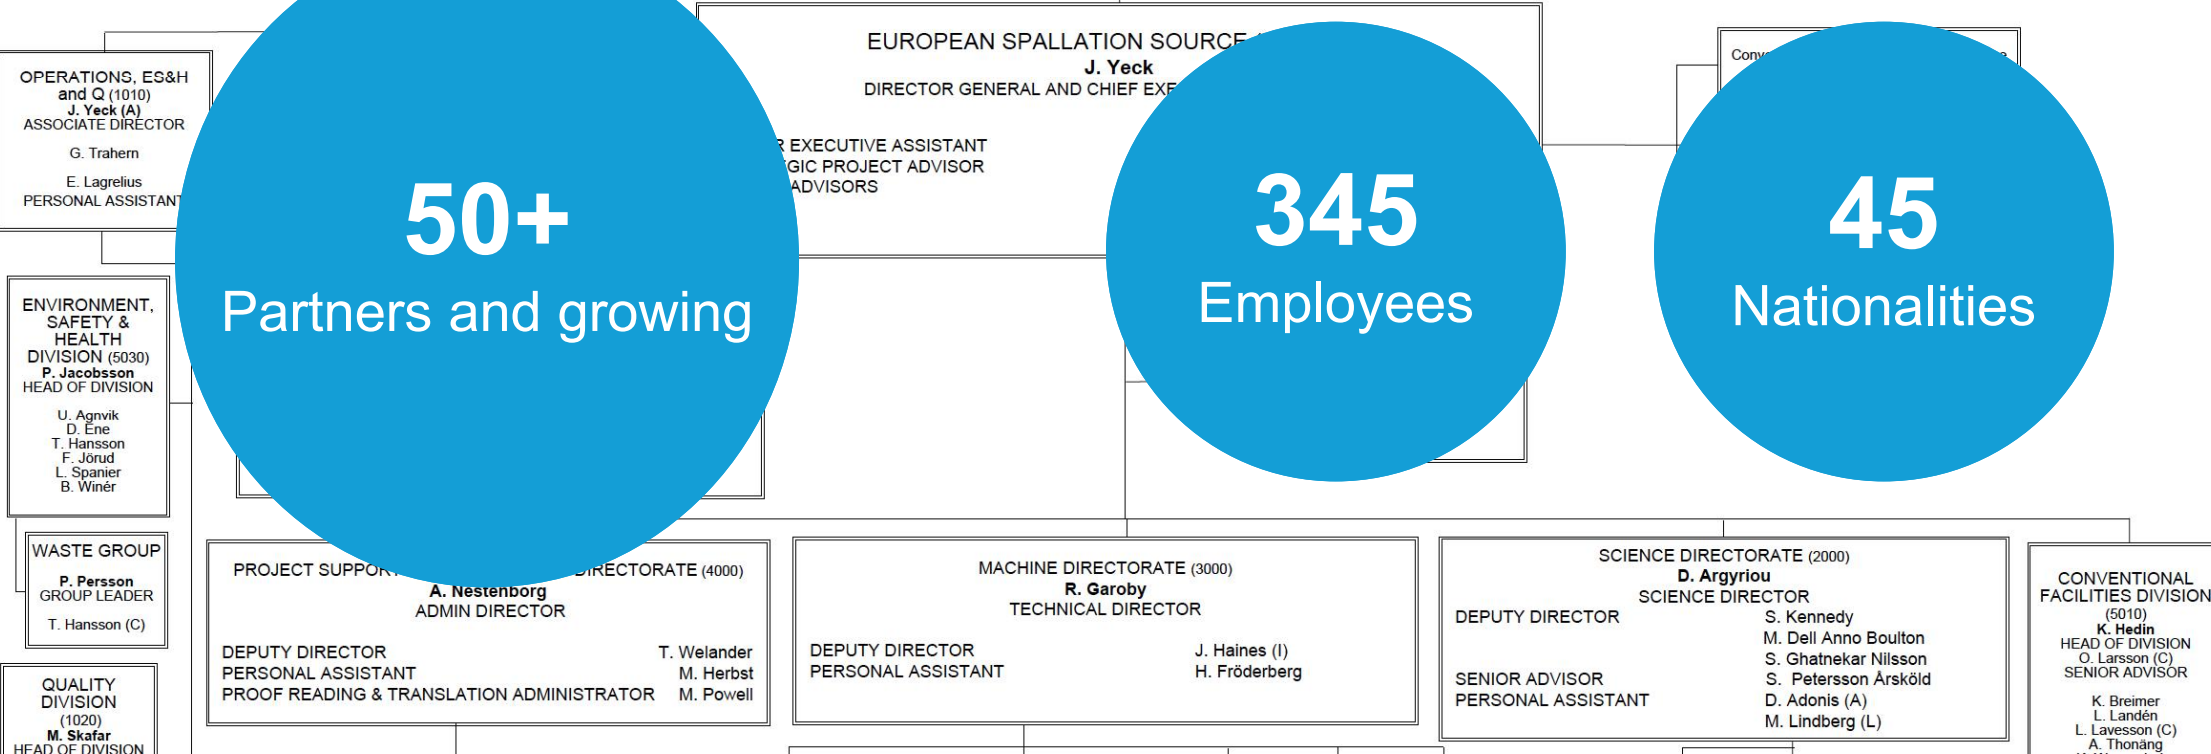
OPERATIONS, ES&H and Q (1010)
J. Yeck (A)
ASSOCIATE DIRECTOR

G. Trahern

E. Lagrelius
PERSONAL ASSISTANT

EUROPEAN SPALLATION SOURCE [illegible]
J. Yeck
DIRECTOR GENERAL AND CHIEF EXE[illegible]

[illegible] EXECUTIVE ASSISTANT
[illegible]GIC PROJECT ADVISOR
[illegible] ADVISORS

Conv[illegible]

50+
Partners and growing

345
Employees

45
Nationalities

ENVIRONMENT, SAFETY & HEALTH DIVISION (5030)
P. Jacobsson
HEAD OF DIVISION

U. Agnvik
D. Ene
T. Hansson
F. Jörud
L. Spanier
B. Winér

WASTE GROUP
P. Persson
GROUP LEADER

T. Hansson (C)

QUALITY DIVISION
(1020)
M. Skafar
HEAD OF DIVISION

PROJECT SUPPOR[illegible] DIRECTORATE (4000)
A. Nestenborg
ADMIN DIRECTOR

DEPUTY DIRECTOR T. Welander
PERSONAL ASSISTANT M. Herbst
PROOF READING & TRANSLATION ADMINISTRATOR M. Powell

MACHINE DIRECTORATE (3000)
R. Garoby
TECHNICAL DIRECTOR

DEPUTY DIRECTOR J. Haines (I)
PERSONAL ASSISTANT H. Fröderberg

SCIENCE DIRECTORATE (2000)
D. Argyriou
SCIENCE DIRECTOR

DEPUTY DIRECTOR S. Kennedy
M. Dell Anno Boulton
S. Ghatnekar Nilsson
SENIOR ADVISOR S. Petersson Årsköld
PERSONAL ASSISTANT D. Adonis (A)
M. Lindberg (L)

CONVENTIONAL FACILITIES DIVISION
(5010)
K. Hedin
HEAD OF DIVISION
O. Larsson (C)
SENIOR ADVISOR

K. Breimer
L. Landén
L. Lavesson (C)
A. Thonäng